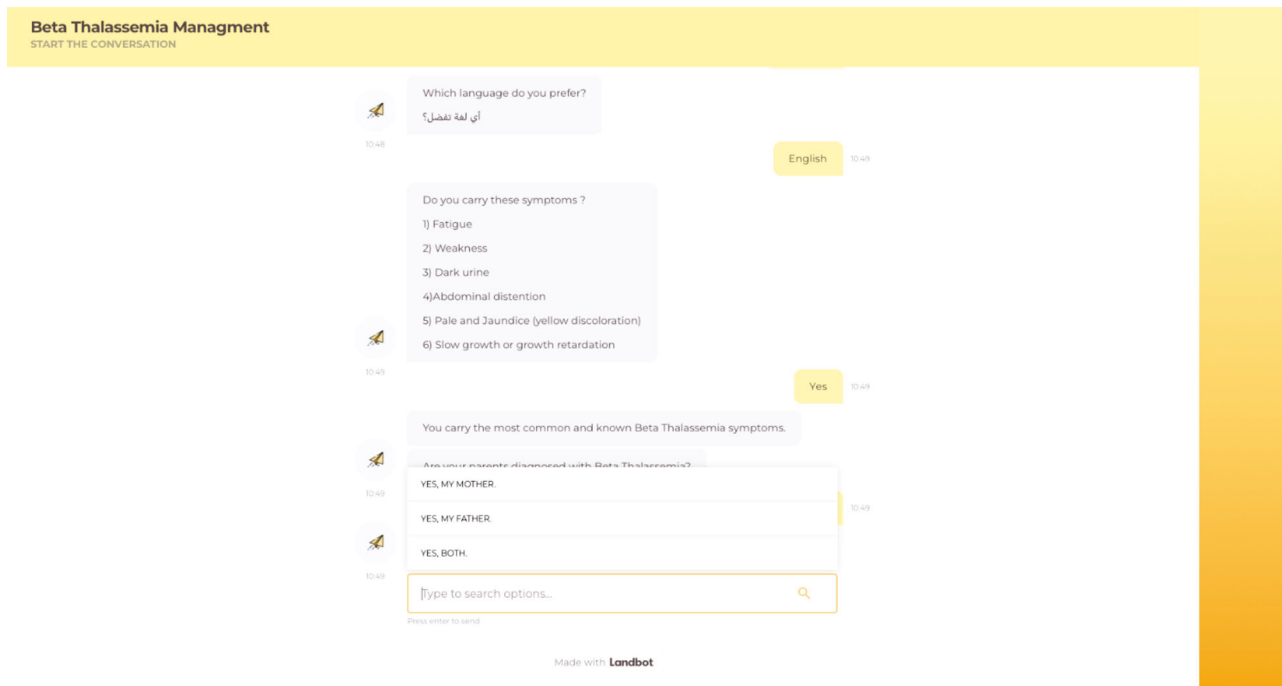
Beta Thalassemia Managment
START THE CONVERSATION

Which language do you prefer?
أي لغة تفضل؟

10:48

English 10:49

Do you carry these symptoms ?
1) Fatigue
2) Weakness
3) Dark urine
4)Abdominal distention
5) Pale and Jaundice (yellow discoloration)
6) Slow growth or growth retardation

10:49

Yes 10:49

You carry the most common and known Beta Thalassemia symptoms.

Are your parents diagnosed with Beta Thalassemia?

10:49

10:49

10:49

YES, MY MOTHER.
YES, MY FATHER.
YES, BOTH.

Type to search options...

Press enter to send

Made with Landbot